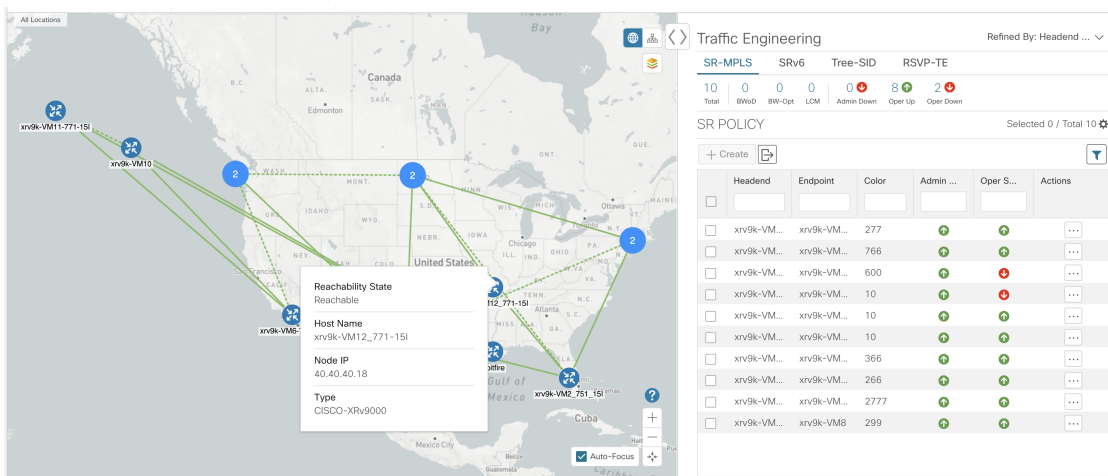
All Locations

Hudson Bay

Canada

Edmonton

xrv9k-VM11-771-15I

xrv9k-VM10

2

2

2

MONT.

S.D.

NEBR.

Chicago

ILL.

Ottawa

Toronto

N.Y.

San Francisco

United States

xrv9k-VM6

12_771-15I

Atlanta

Spitfire

Gulf of Mexico

xrv9k-VM2_751-15I

Cuba

Mexico City

Guatemala

Reachability State
Reachable

Host Name
xrv9k-VM12_771-15I

Node IP
40.40.40.18

Type
CISCO-XRv9000

Auto-Focus

Traffic Engineering

Refined By: Headend ...

SR-MPLS SRv6 Tree-SID RSVP-TE

10 Total | 0 BWoD | 0 BW-Opt | 0 LCM | 0 Admin Down | 8 Oper Up | 2 Oper Down

SR POLICY

Selected 0 / Total 10

+ Create

| | Headend | Endpoint | Color | Admin ... | Oper S... | Actions |
|---|---|---|---|---|---|---|
| | xrv9k-VM... | xrv9k-VM... | 277 | | | ... |
| | xrv9k-VM... | xrv9k-VM... | 766 | | | ... |
| | xrv9k-VM... | xrv9k-VM... | 600 | | | ... |
| | xrv9k-VM... | xrv9k-VM... | 10 | | | ... |
| | xrv9k-VM... | xrv9k-VM... | 10 | | | ... |
| | xrv9k-VM... | xrv9k-VM... | 10 | | | ... |
| | xrv9k-VM... | xrv9k-VM... | 366 | | | ... |
| | xrv9k-VM... | xrv9k-VM... | 266 | | | ... |
| | xrv9k-VM... | xrv9k-VM... | 2777 | | | ... |
| | xrv9k-VM... | xrv9k-VM8 | 299 | | | ... |